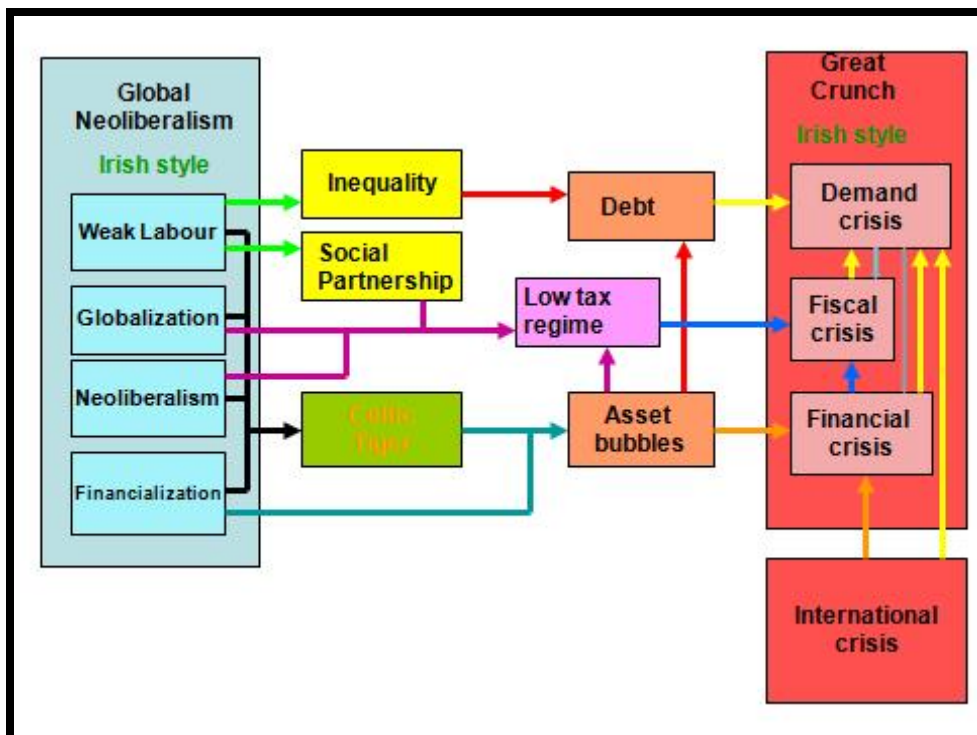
Global Neoliberalism

Irish style

Weak Labour

Globalization

Neoliberalism

Financialization

Inequality

Social Partnership

Celtic Tiger

Debt

Low tax regime

Asset bubbles

Great Crunch

Irish style

Demand crisis

Fiscal crisis

Financial crisis

International crisis